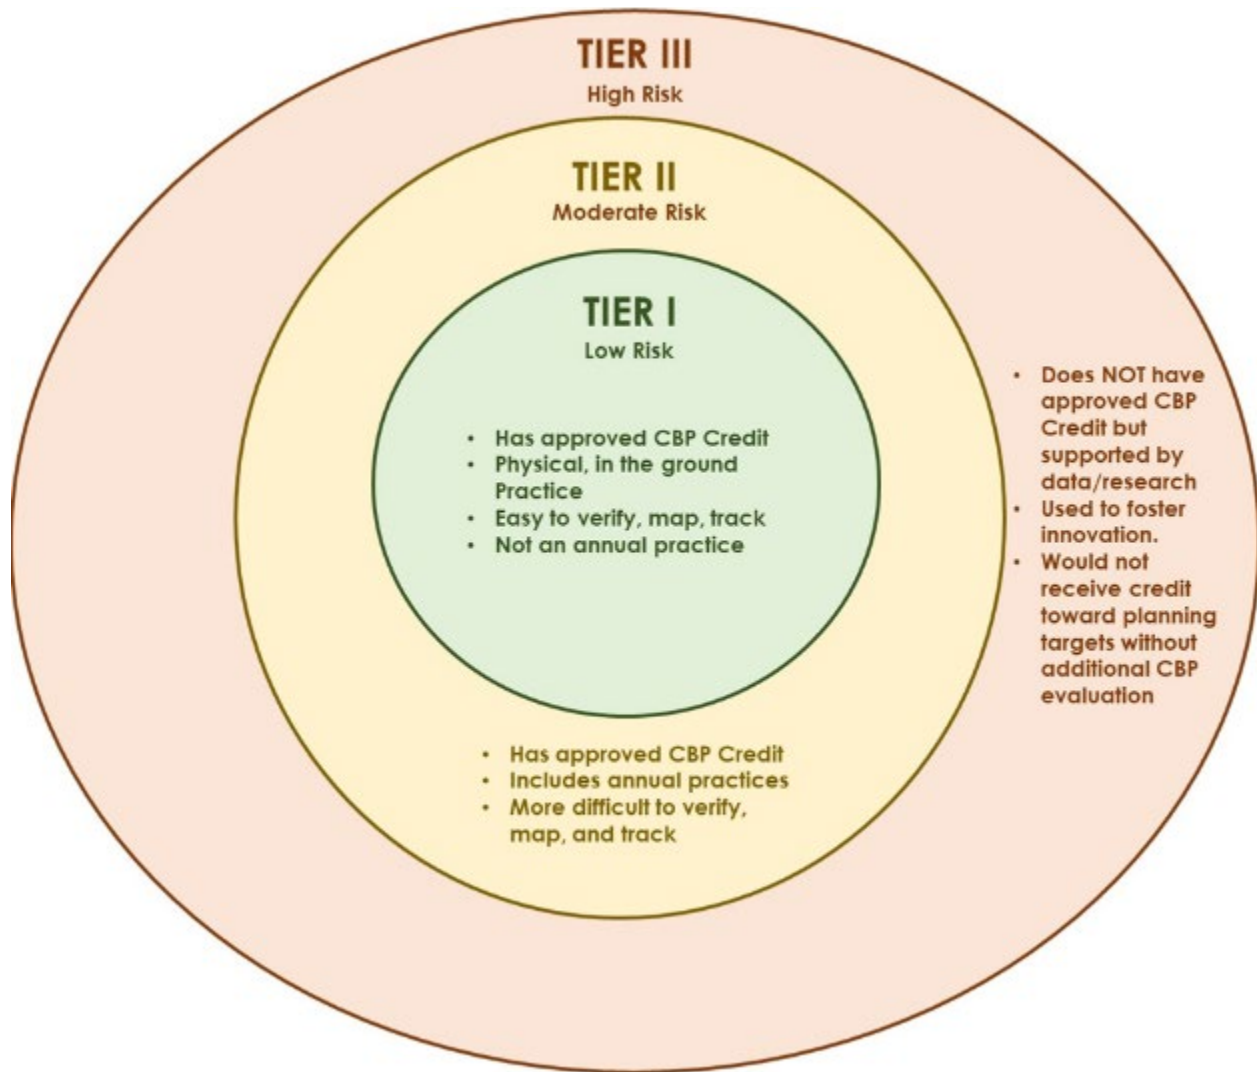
TIER III
High Risk

TIER II
Moderate Risk

TIER I
Low Risk

- Has approved CBP Credit
- Physical, in the ground Practice
- Easy to verify, map, track
- Not an annual practice

- Does NOT have approved CBP Credit but supported by data/research
- Used to foster innovation.
- Would not receive credit toward planning targets without additional CBP evaluation

- Has approved CBP Credit
- Includes annual practices
- More difficult to verify, map, and track